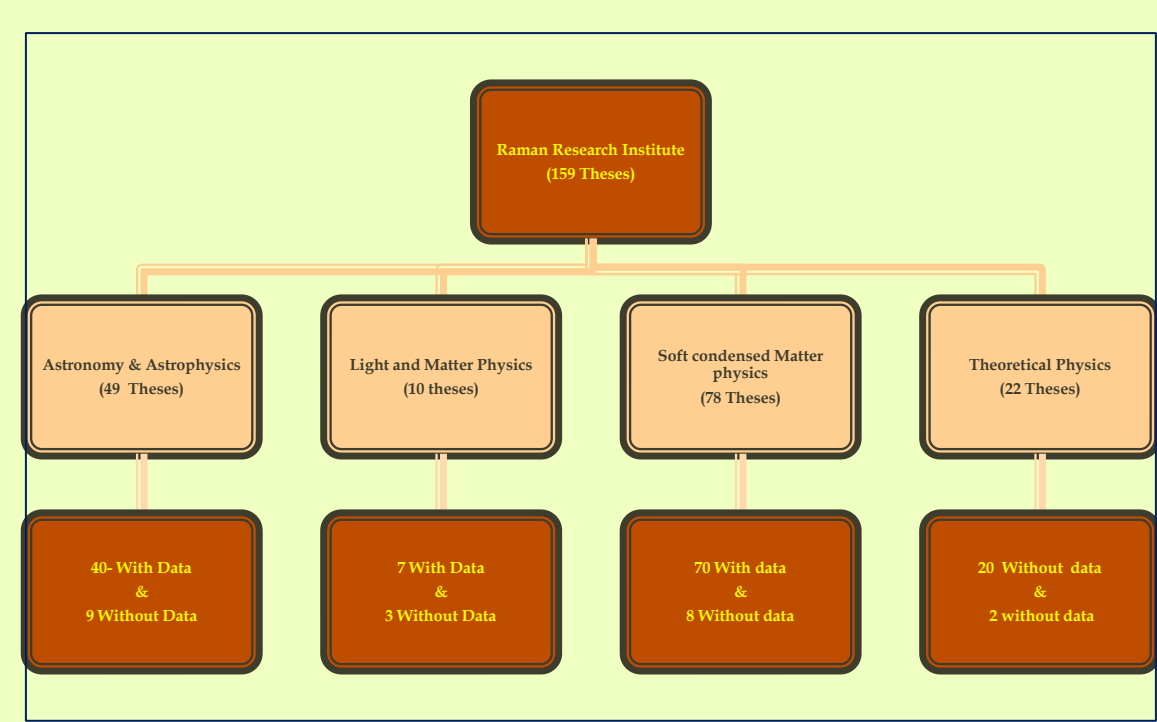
Raman Research Institute
(159 Theses)

Astronomy & Astrophysics
(49 Theses)

Light and Matter Physics
(10 theses)

Soft condensed Matter physics
(78 Theses)

Theoretical Physics
(22 Theses)

40- With Data
&
9 Without Data

7 With Data
&
3 Without Data

70 With data
&
8 Without data

20 Without data
&
2 without data